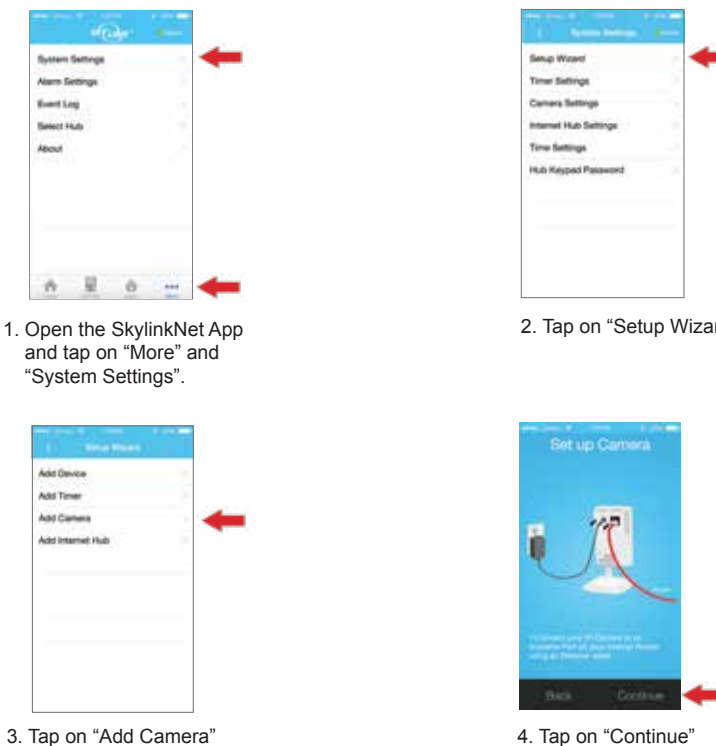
System Settings
Alarm Settings
Event Log
Select Hub
About

1. Open the SkylinkNet App and tap on “More” and “System Settings”.

System Settings
Setup Wizard
Timer Settings
Camera Settings
Internet Hub Settings
Time Settings
Hub Keypad Password

2. Tap on “Setup Wizar

Setup Wizard
Add Device
Add Timer
Add Camera
Add Internet Hub

3. Tap on “Add Camera”

Set up Camera
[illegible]
Back
Continue

4. Tap on “Continue”